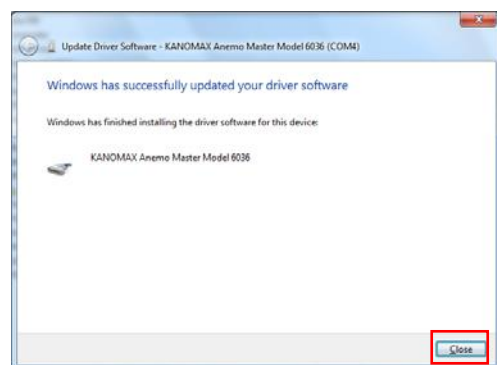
Update Driver Software - KANOMAX Anemo Master Model 6036 (COM4)

Windows has successfully updated your driver software

Windows has finished installing the driver software for this device:

KANOMAX Anemo Master Model 6036

Close